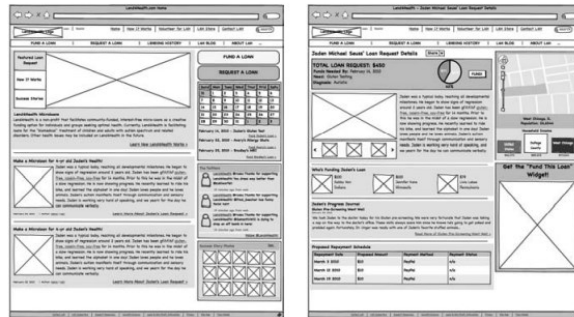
LendAHealth.com Home

FUND A LOAN | REQUEST A LOAN | LENDING HISTORY | LAH BLOG | ABOUT LAH

Featured Loan Request

How It Works

Success Stories

FUND A LOAN

REQUEST A LOAN

Make a Microloan for 4-yr old Dusten's Health!

Make a Microloan for 4-yr old Dusten's Health!

LendAHealth.com - Dusten Sauer' Loan Request Details

FUND A LOAN | REQUEST A LOAN | LENDING HISTORY | LAH BLOG | ABOUT LAH

Dusten Michael Sauer' Loan Request Details

TOTAL LOAN REQUEST: $450

FUND

Get the "Fund This Loan" Widget!

Who's Funding Dusten's Loan

Dusten's Progress Journal

Proposed Repayment Schedule

| Repayment Date | Proposed Amount | Repayment Method | Repayment Status |
|---|---|---|---|
| March 1 2010 | $50 | PayPal | n/a |
| March 15 2010 | $50 | PayPal | n/a |
| March 29 2010 | $50 | PayPal | n/a |